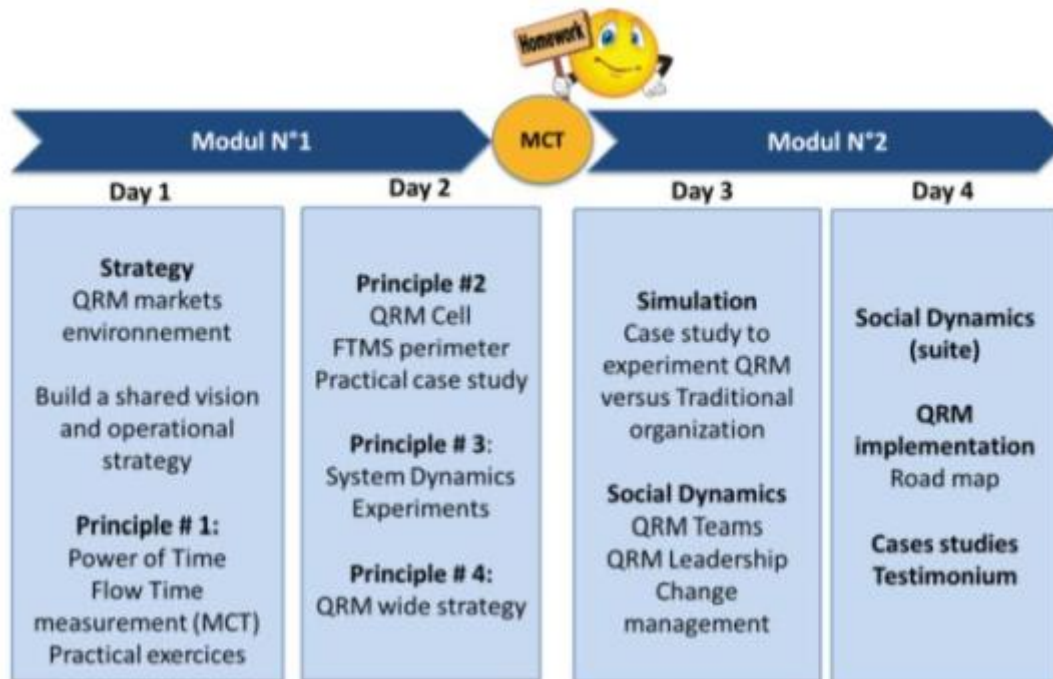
Homework

Modul N°1

MCT

Modul N°2

Day 1

Strategy
QRM markets environnement

Build a shared vision and operational strategy

Principle # 1:
Power of Time
Flow Time measurement (MCT)
Practical exercices

Day 2

Principle #2
QRM Cell
FTMS perimeter
Practical case study

Principle # 3:
System Dynamics Experiments

Principle # 4:
QRM wide strategy

Day 3

Simulation
Case study to experiment QRM versus Traditional organization

Social Dynamics
QRM Teams
QRM Leadership
Change management

Day 4

Social Dynamics (suite)

QRM implementation
Road map

Cases studies
Testimonium